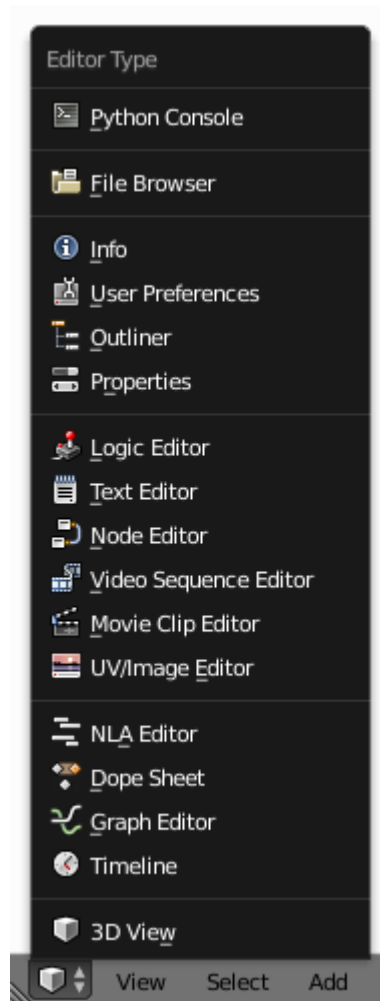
Editor Type

Python Console

File Browser

Info
User Preferences
Outliner
Properties

Logic Editor
Text Editor
Node Editor
Video Sequence Editor
Movie Clip Editor
UV/Image Editor

NLA Editor
Dope Sheet
Graph Editor
Timeline

3D View

View Select Add